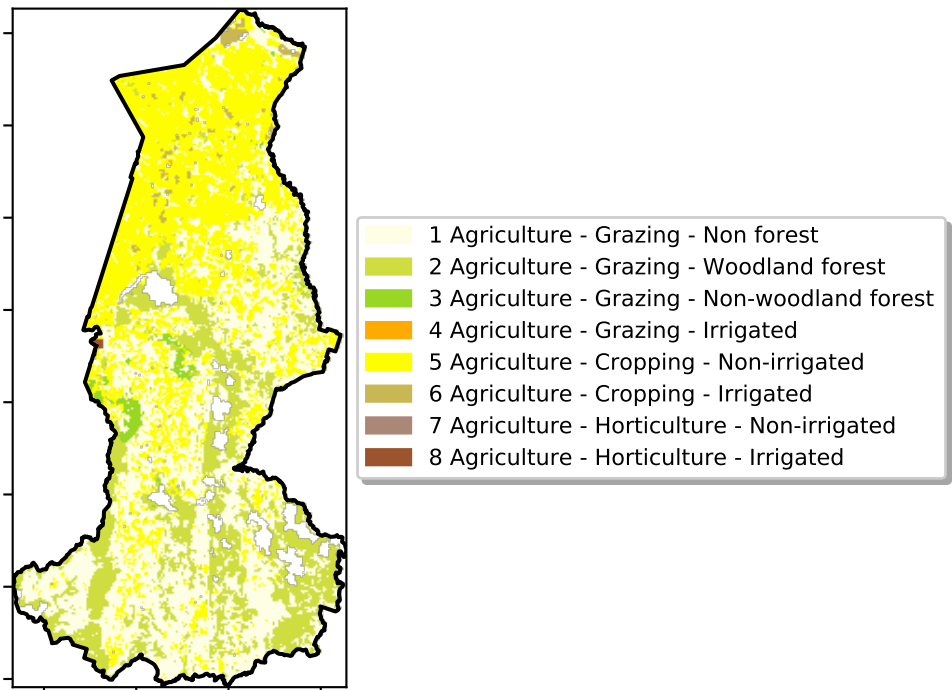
1 Agriculture - Grazing - Non forest
2 Agriculture - Grazing - Woodland forest
3 Agriculture - Grazing - Non-woodland forest
4 Agriculture - Grazing - Irrigated
5 Agriculture - Cropping - Non-irrigated
6 Agriculture - Cropping - Irrigated
7 Agriculture - Horticulture - Non-irrigated
8 Agriculture - Horticulture - Irrigated